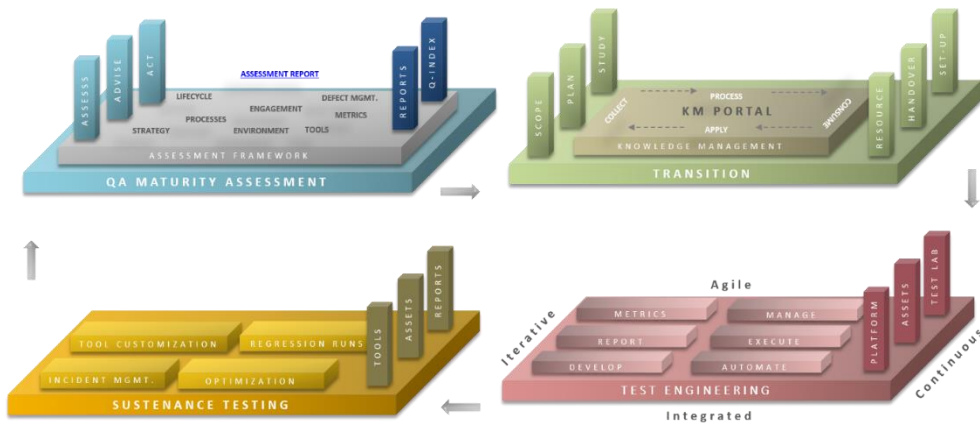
ASSESSS
ADVISE
ACT
ASSESSMENT REPORT
REPORTS
Q-INDEX
LIFECYCLE
ENGAGEMENT
DEFECT MGMT.
PROCESSES
METRICS
STRATEGY
ENVIRONMENT
TOOLS
ASSESSMENT FRAMEWORK
QA MATURITY ASSESSMENT

SCOPE
PLAN
STUDY
PROCESS
COLLECT
KM PORTAL
CONSUME
APPLY
KNOWLEDGE MANAGEMENT
RESOURCE
HANDOVER
SET-UP
TRANSITION

Agile
Iterative
METRICS
MANAGE
REPORT
EXECUTE
DEVELOP
AUTOMATE
PLATFORM
ASSETS
TEST LAB
TEST ENGINEERING
Continuous
Integrated

TOOL CUSTOMIZATION
REGRESSION RUNS
INCIDENT MGMT.
OPTIMIZATION
TOOLS
ASSETS
REPORTS
SUSTENANCE TESTING